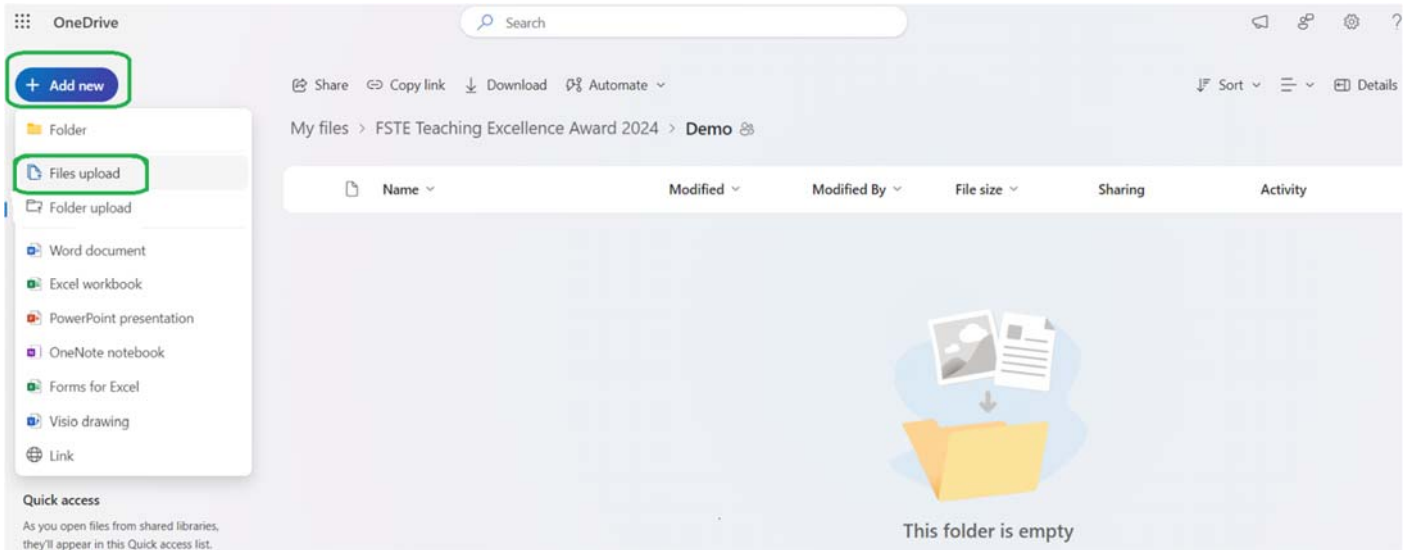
OneDrive

Search

+ Add new

Folder

Files upload

Folder upload

Word document

Excel workbook

PowerPoint presentation

OneNote notebook

Forms for Excel

Visio drawing

Link

Quick access

As you open files from shared libraries, they'll appear in this Quick access list.

Share Copy link Download Automate

Sort Details

My files > FSTE Teaching Excellence Award 2024 > Demo

| Name | Modified | Modified By | File size | Sharing | Activity |
|---|---|---|---|---|---|

This folder is empty